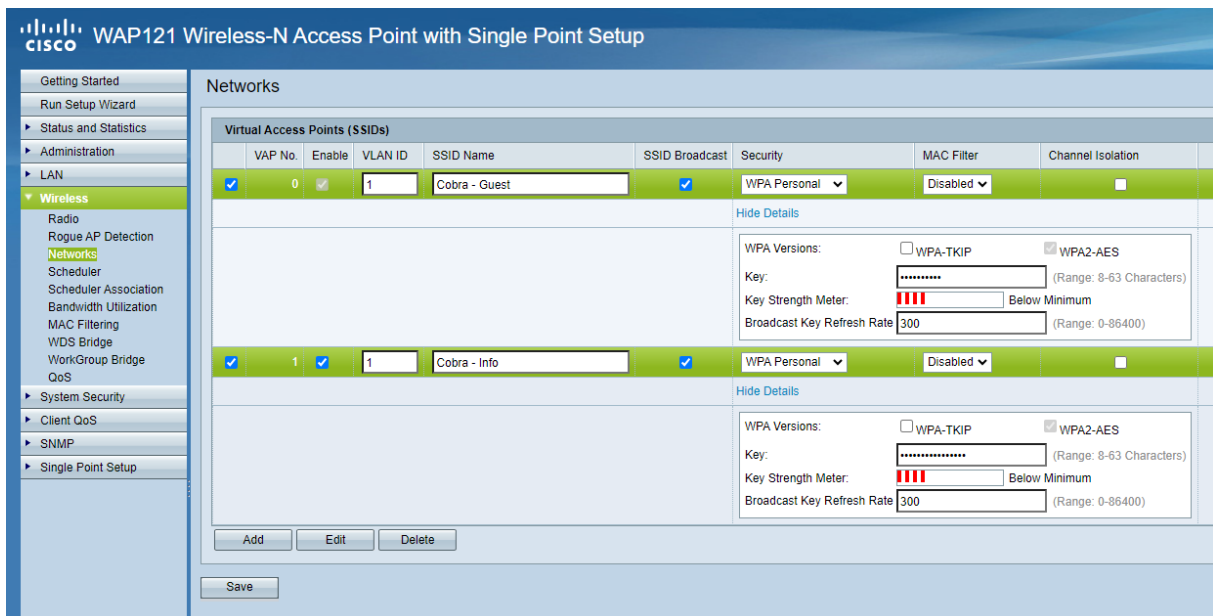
cisco WAP121 Wireless-N Access Point with Single Point Setup

Getting Started
Run Setup Wizard
Status and Statistics
Administration
LAN
Wireless
Radio
Rogue AP Detection
Networks
Scheduler
Scheduler Association
Bandwidth Utilization
MAC Filtering
WDS Bridge
WorkGroup Bridge
QoS
System Security
Client QoS
SNMP
Single Point Setup

Networks

Virtual Access Points (SSIDs)

| | VAP No. | Enable | VLAN ID | SSID Name | SSID Broadcast | Security | MAC Filter | Channel Isolation |
|---|---|---|---|---|---|---|---|---|
| ☑ | 0 | ☑ | 1 | Cobra - Guest | ☑ | WPA Personal | Disabled | ☐ |

Hide Details

WPA Versions: ☐ WPA-TKIP ☑ WPA2-AES
Key: •••••••••• (Range: 8-63 Characters)
Key Strength Meter: Below Minimum
Broadcast Key Refresh Rate 300 (Range: 0-86400)

| | VAP No. | Enable | VLAN ID | SSID Name | SSID Broadcast | Security | MAC Filter | Channel Isolation |
|---|---|---|---|---|---|---|---|---|
| ☑ | 1 | ☑ | 1 | Cobra - Info | ☑ | WPA Personal | Disabled | ☐ |

Hide Details

WPA Versions: ☐ WPA-TKIP ☑ WPA2-AES
Key: •••••••••••••••• (Range: 8-63 Characters)
Key Strength Meter: Below Minimum
Broadcast Key Refresh Rate 300 (Range: 0-86400)

Add Edit Delete

Save